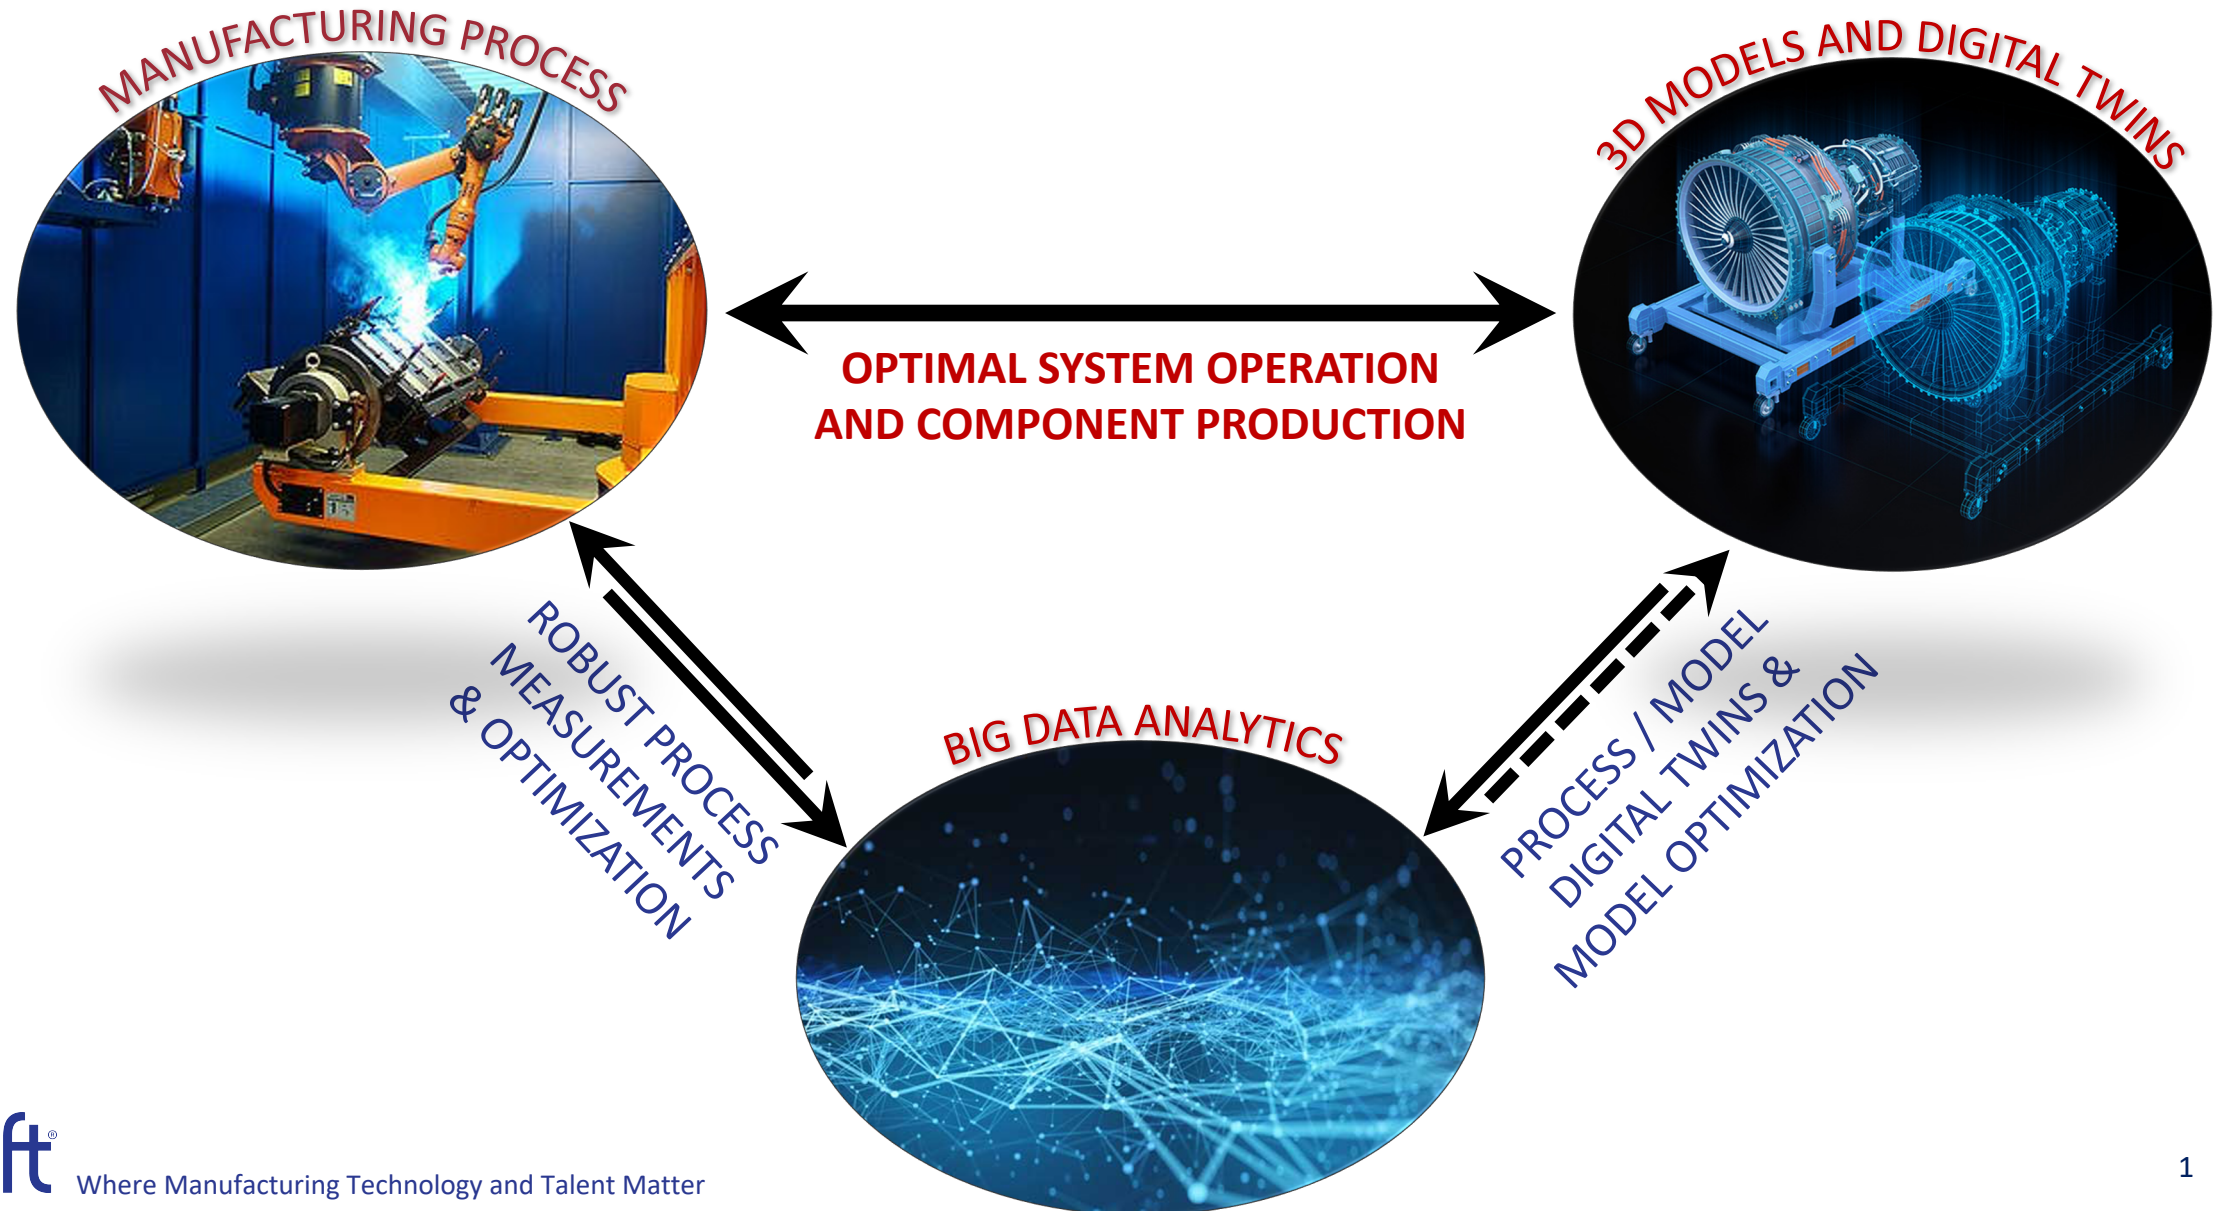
MANUFACTURING PROCESS

3D MODELS AND DIGITAL TWINS

OPTIMAL SYSTEM OPERATION AND COMPONENT PRODUCTION

ROBUST PROCESS MEASUREMENTS & OPTIMIZATION

BIG DATA ANALYTICS

PROCESS / MODEL DIGITAL TWINS & MODEL OPTIMIZATION

ft®

Where Manufacturing Technology and Talent Matter

1